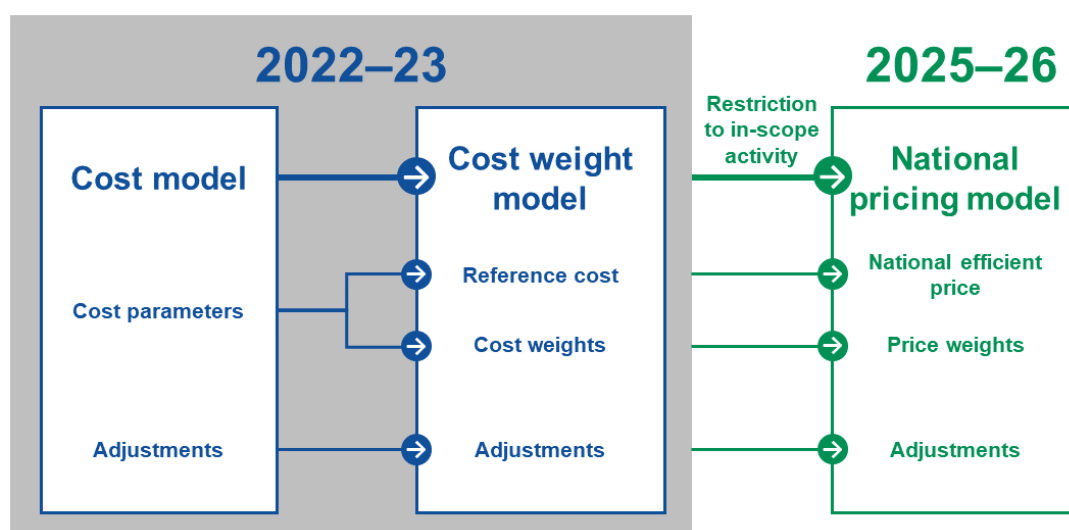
2022–23

2025–26

Cost model

Cost parameters

Adjustments

Cost weight model

Reference cost

Cost weights

Adjustments

Restriction to in-scope activity

National pricing model

National efficient price

Price weights

Adjustments